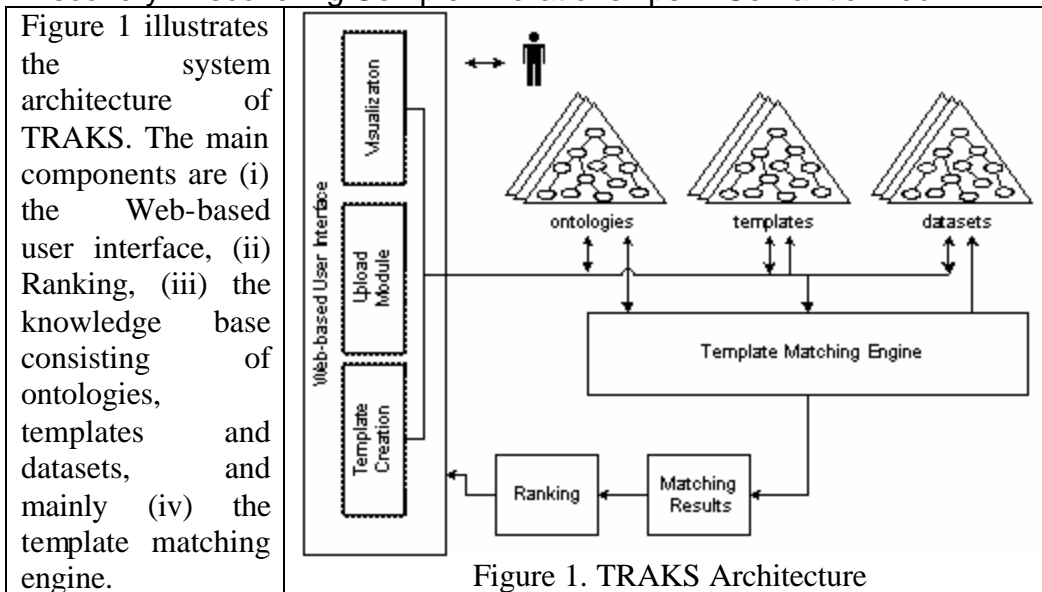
Figure 1 illustrates the system architecture of TRAKS. The main components are (i) the Web-based user interface, (ii) Ranking, (iii) the knowledge base consisting of ontologies, templates and datasets, and mainly (iv) the template matching engine.

Web-based User Interface

Visualizaton

Upload Module

Template Creation

ontologies

templates

datasets

Template Matching Engine

Ranking

Matching Results

Figure 1. TRAKS Architecture